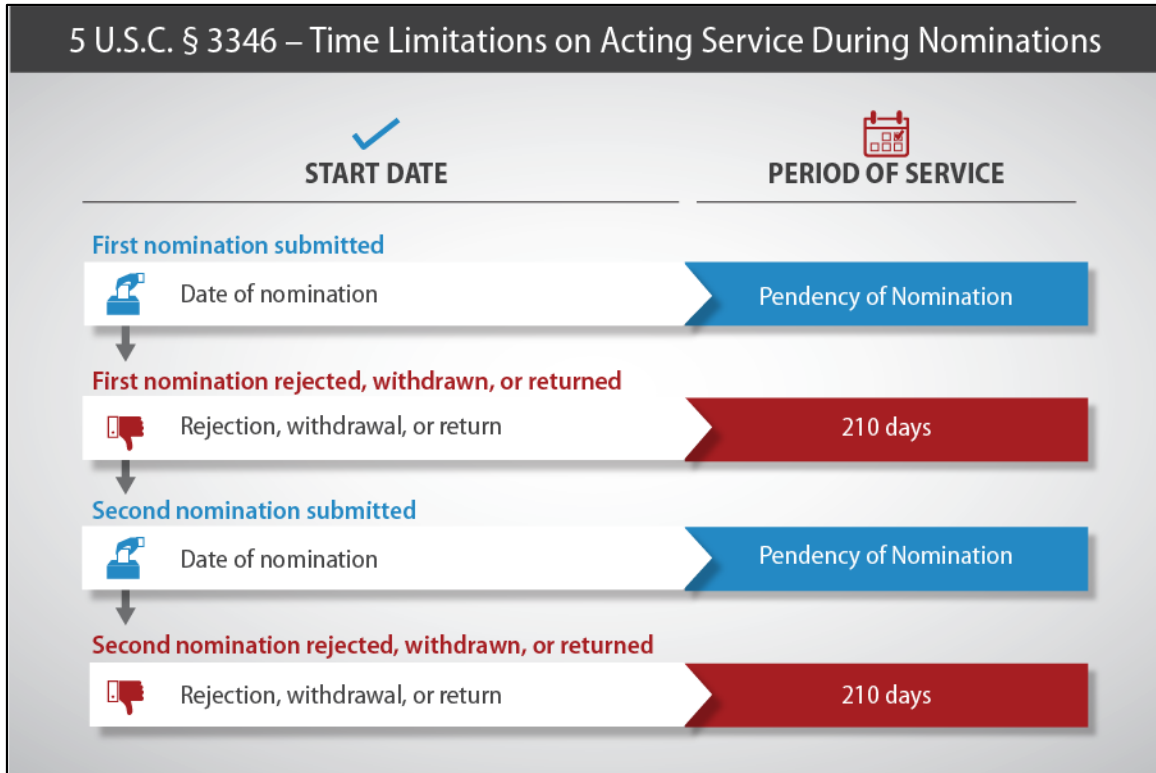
5 U.S.C. § 3346 – Time Limitations on Acting Service During Nominations

START DATE

PERIOD OF SERVICE

First nomination submitted

Date of nomination

Pendency of Nomination

First nomination rejected, withdrawn, or returned

Rejection, withdrawal, or return

210 days

Second nomination submitted

Date of nomination

Pendency of Nomination

Second nomination rejected, withdrawn, or returned

Rejection, withdrawal, or return

210 days